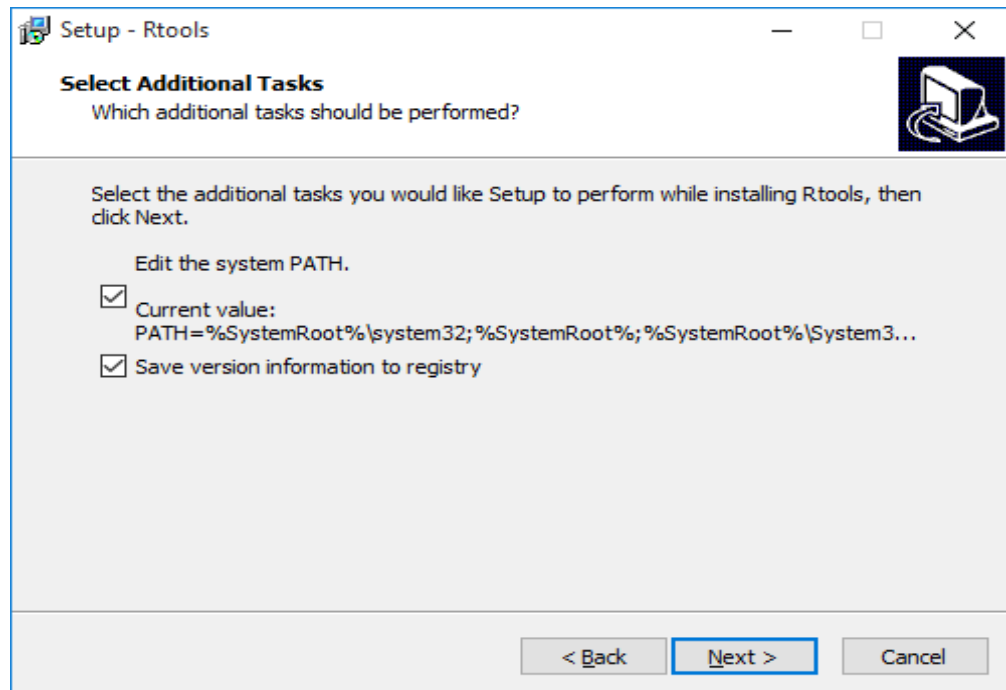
Setup - Rtools

Select Additional Tasks
Which additional tasks should be performed?

Select the additional tasks you would like Setup to perform while installing Rtools, then click Next.

Edit the system PATH.

Current value:
PATH=%SystemRoot%\system32;%SystemRoot%;%SystemRoot%\System3...

Save version information to registry

< Back Next > Cancel